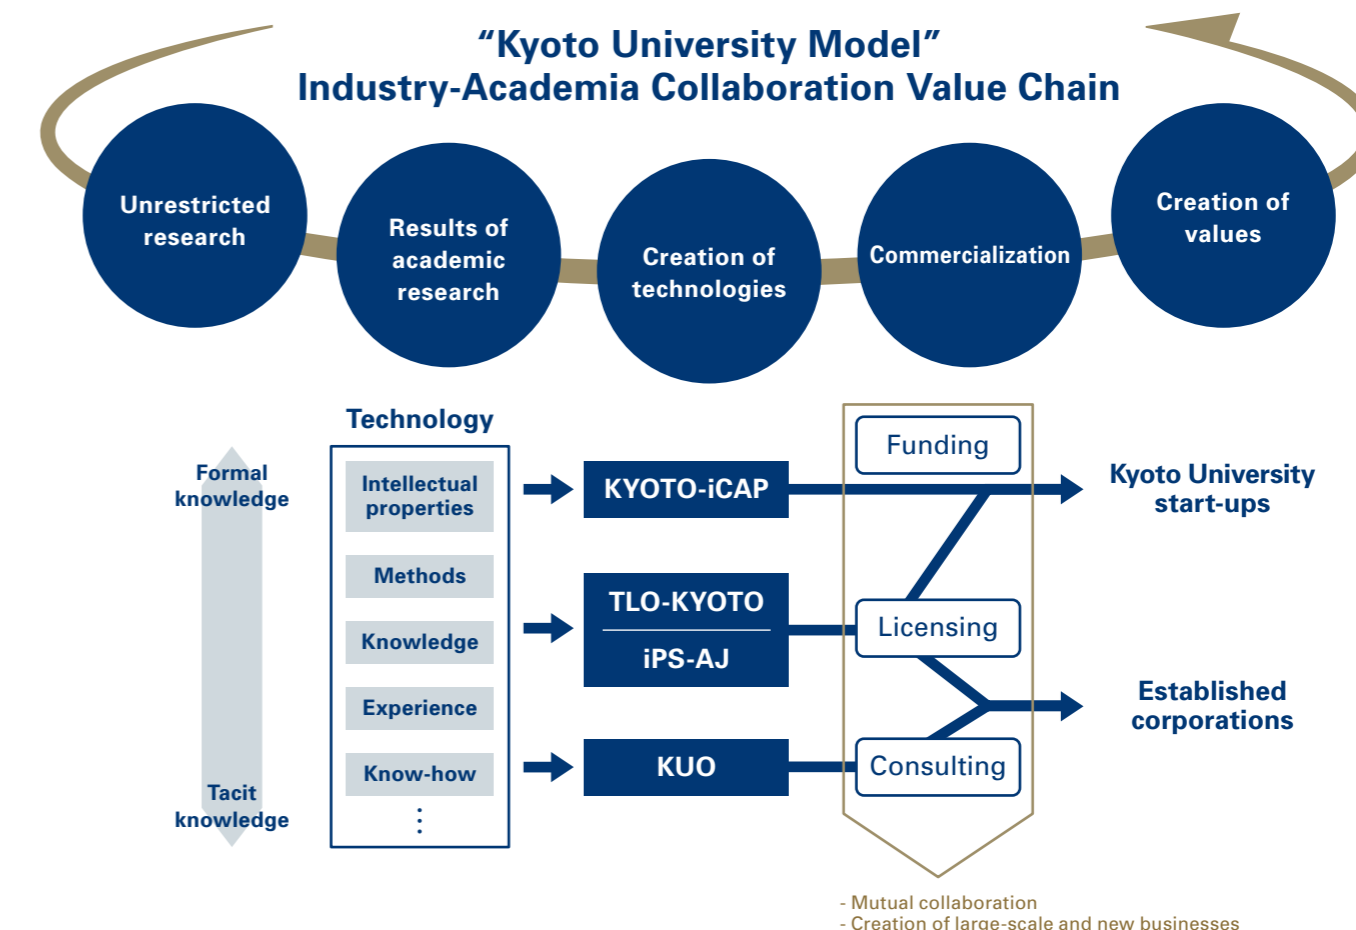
“Kyoto University Model”
Industry-Academia Collaboration Value Chain

Unrestricted research

Results of academic research

Creation of technologies

Commercialization

Creation of values

Technology

Formal knowledge

Tacit knowledge

Intellectual properties

Methods

Knowledge

Experience

Know-how

⋮

KYOTO-iCAP

TLO-KYOTO

iPS-AJ

KUO

Funding

Licensing

Consulting

Kyoto University start-ups

Established corporations

- Mutual collaboration
- Creation of large-scale and new businesses